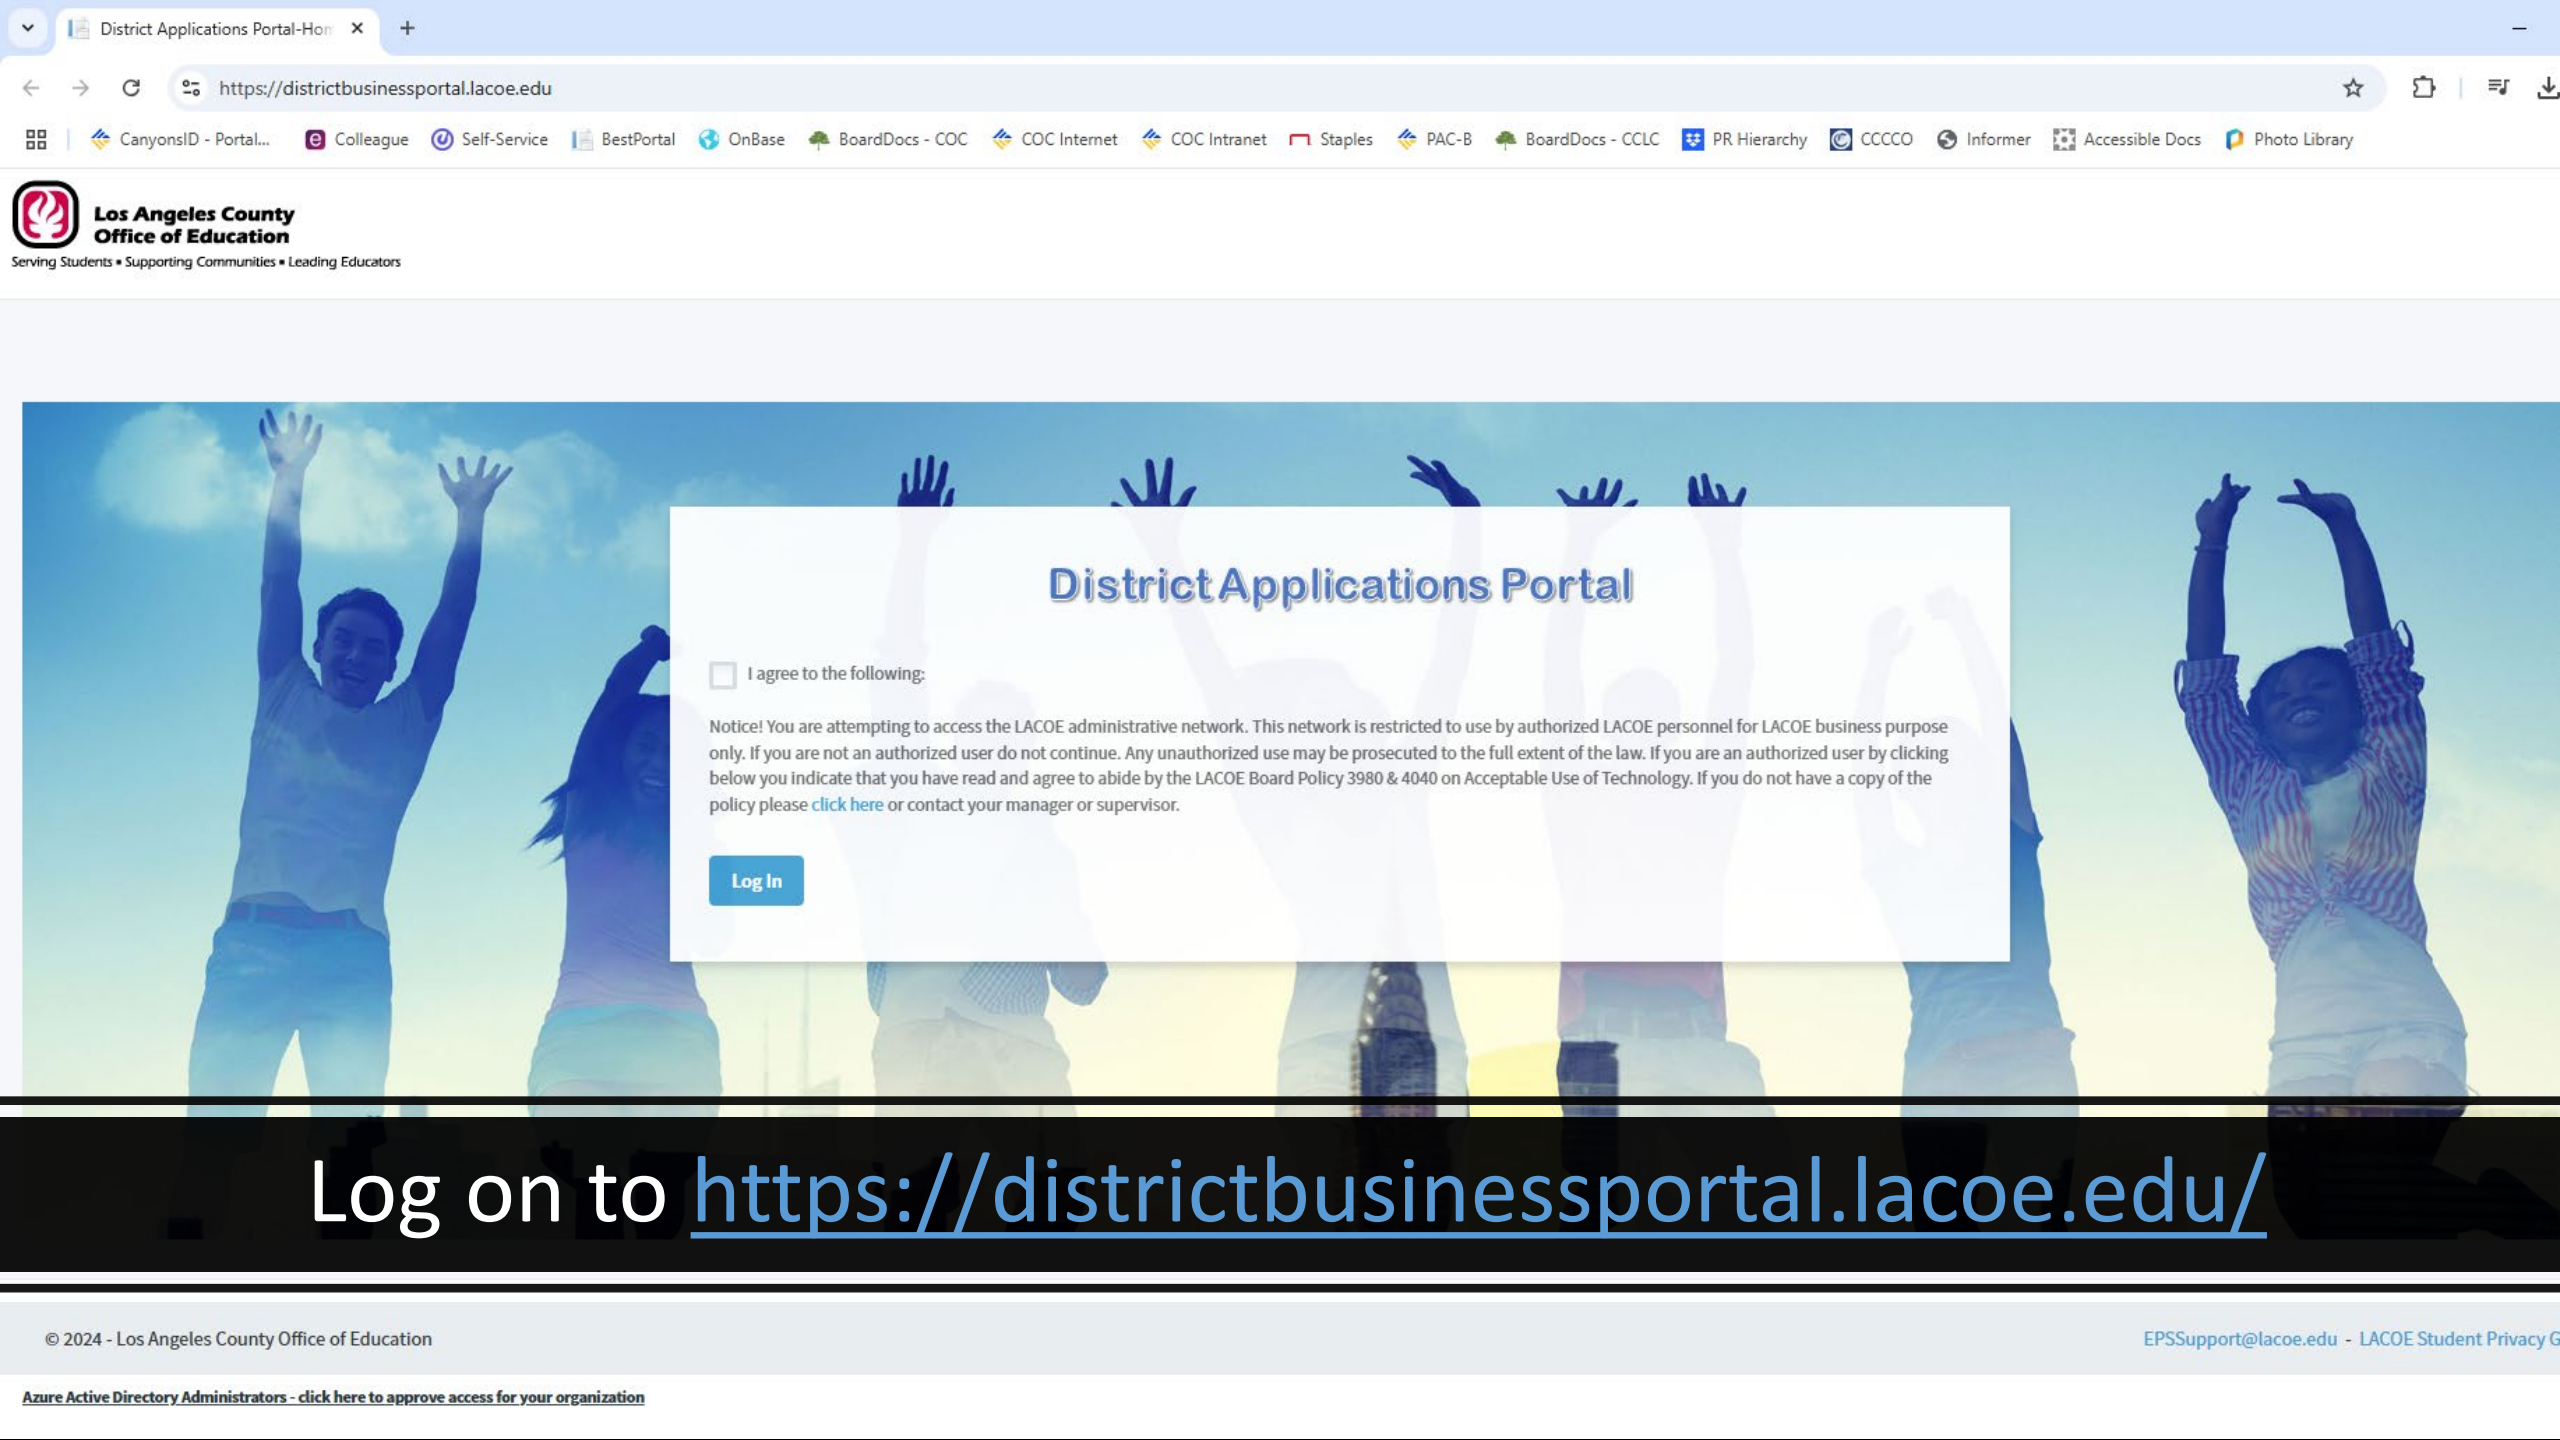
District Applications Portal-Hom ×

https://districtbusinessportal.lacoe.edu

CanyonsID - Portal... Colleague Self-Service BestPortal OnBase BoardDocs - COC COC Internet COC Intranet Staples PAC-B BoardDocs - CCLC PR Hierarchy CCCCO Informer Accessible Docs Photo Library

Los Angeles County Office of Education
Serving Students • Supporting Communities • Leading Educators

District Applications Portal

I agree to the following:

Notice! You are attempting to access the LACOE administrative network. This network is restricted to use by authorized LACOE personnel for LACOE business purpose only. If you are not an authorized user do not continue. Any unauthorized use may be prosecuted to the full extent of the law. If you are an authorized user by clicking below you indicate that you have read and agree to abide by the LACOE Board Policy 3980 & 4040 on Acceptable Use of Technology. If you do not have a copy of the policy please click here or contact your manager or supervisor.

Log In

Log on to https://districtbusinessportal.lacoe.edu/

© 2024 - Los Angeles County Office of Education

EPSSupport@lacoe.edu - LACOE Student Privacy G

Azure Active Directory Administrators - click here to approve access for your organization